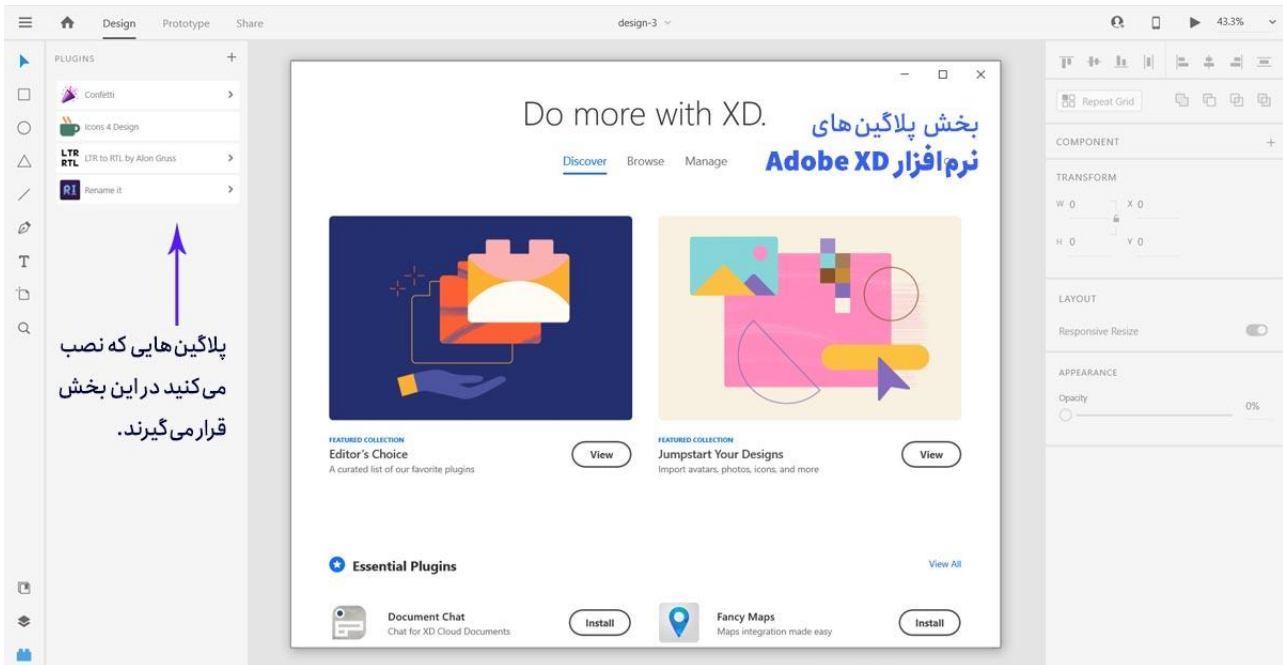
Design Prototype Share

design-3

43.3%

PLUGINS +

Confetti

Icons 4 Design

LTR RTL LTR to RTL by Alon Gruss

RI Rename it

پلاگین‌هایی که نصب می‌کنید در این بخش قرار می‌گیرند.

Do more with XD.

بخش پلاگین‌های نرم‌افزار Adobe XD

Discover Browse Manage

FEATURED COLLECTION
Editor's Choice
A curated list of our favorite plugins

View

FEATURED COLLECTION
Jumpstart Your Designs
Import avatars, photos, icons, and more

View

Essential Plugins

View All

Document Chat
Chat for XD Cloud Documents

Install

Fancy Maps
Maps integration made easy

Install

Repeat Grid

COMPONENT +

TRANSFORM

W 0 X 0

H 0 Y 0

LAYOUT

Responsive Resize

APPEARANCE

Opacity 0%